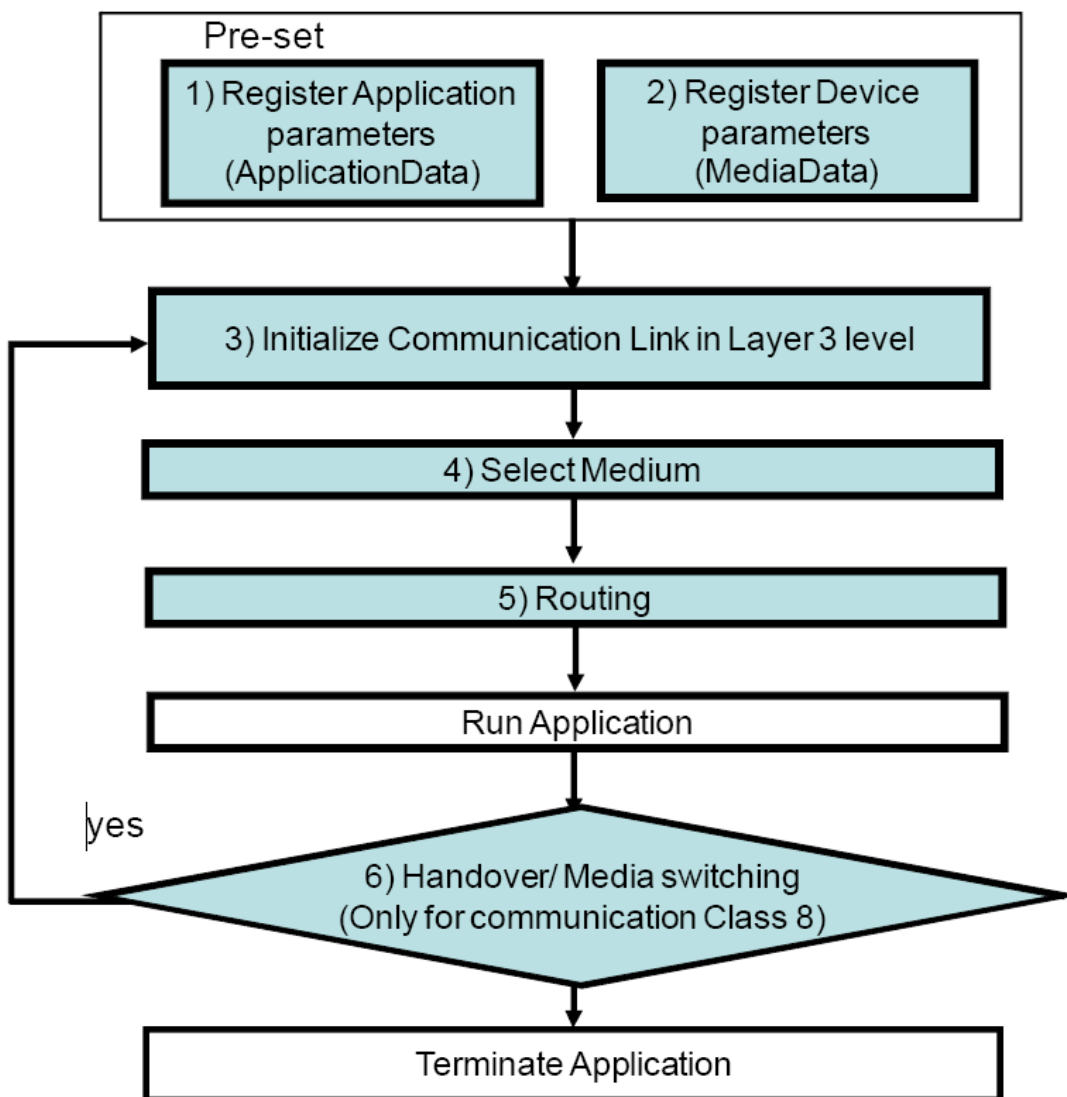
Pre-set

1) Register Application parameters (ApplicationData)

2) Register Device parameters (MediaData)

3) Initialize Communication Link in Layer 3 level

4) Select Medium

5) Routing

Run Application

yes

6) Handover/ Media switching (Only for communication Class 8)

Terminate Application